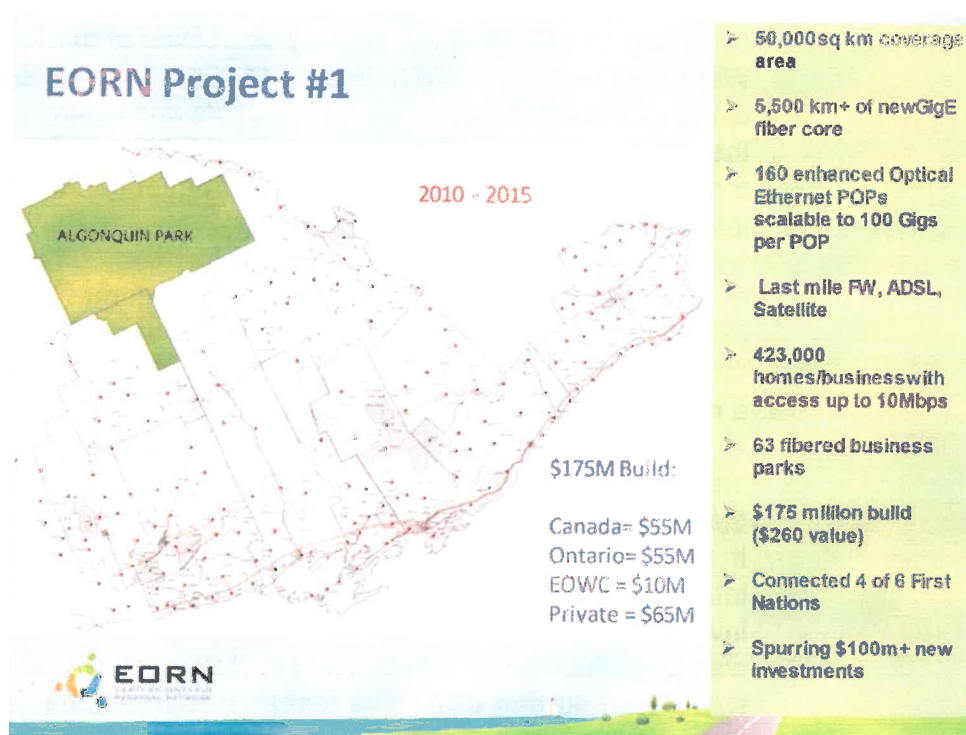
EORN Project #1

ALGONQUIN PARK

2010 - 2015

$175M Build:

Canada= $55M
Ontario= $55M
EOWC = $10M
Private = $65M

EORN
EASTERN ONTARIO REGIONAL NETWORK

➢ 50,000sq km coverage area

➢ 5,500 km+ of newGigE fiber core

➢ 160 enhanced Optical Ethernet POPs scalable to 100 Gigs per POP

➢ Last mile FW, ADSL, Satellite

➢ 423,000 homes/businesswith access up to 10Mbps

➢ 63 fibered business parks

➢ $175 million build ($260 value)

➢ Connected 4 of 6 First Nations

➢ Spurring $100m+ new investments